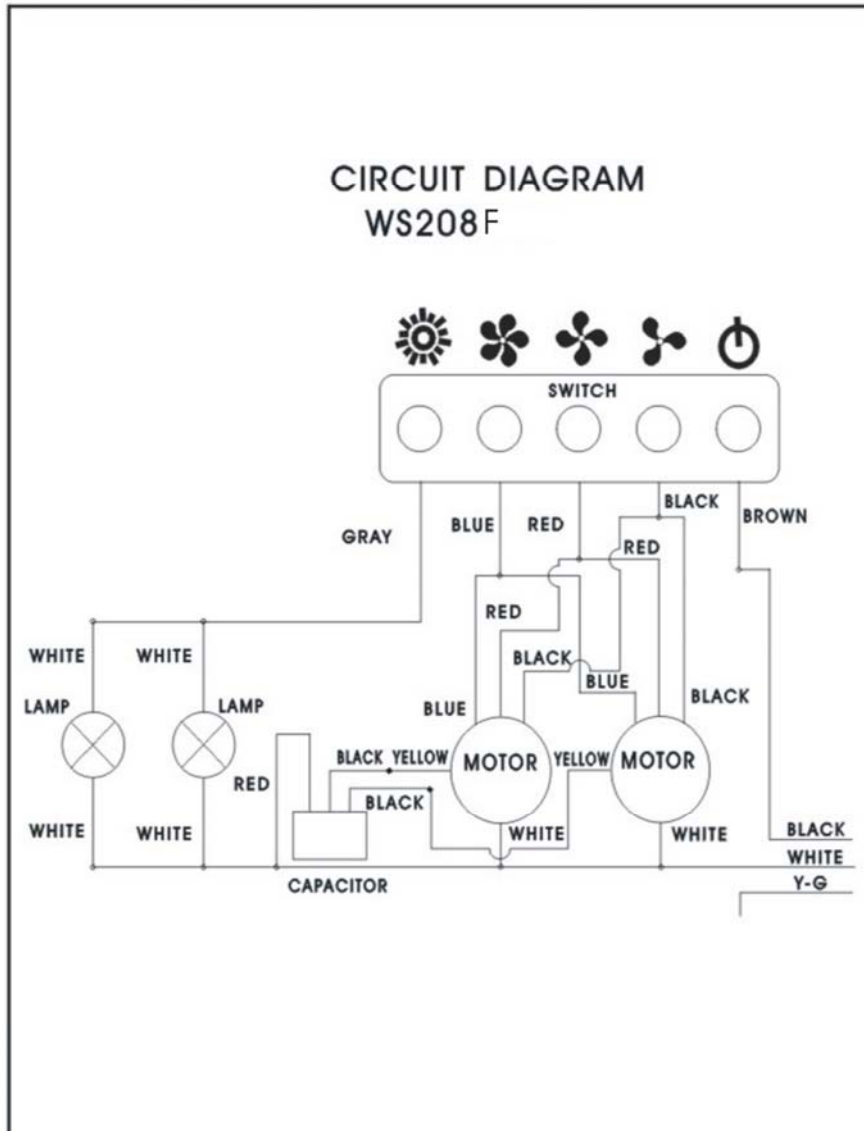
CIRCUIT DIAGRAM
WS208F

SWITCH

GRAY
BLUE
RED
BLACK
BROWN
RED
RED
WHITE
WHITE
BLACK
BLUE
LAMP
LAMP
BLUE
BLACK
RED
BLACK YELLOW
MOTOR
YELLOW
MOTOR
BLACK
WHITE
WHITE
WHITE
WHITE
BLACK
WHITE
CAPACITOR
Y-G